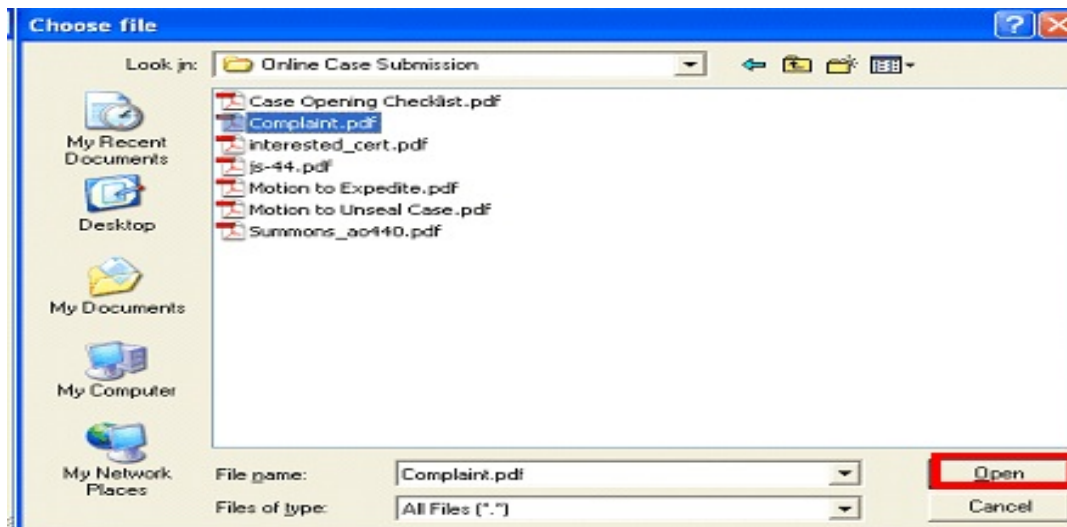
Choose file

Look in: Online Case Submission

My Recent Documents

Desktop

My Documents

My Computer

My Network Places

Case Opening Checklist.pdf
Complaint.pdf
interested_cert.pdf
js-44.pdf
Motion to Expedite.pdf
Motion to Unseal Case.pdf
Summons_ao440.pdf

File name: Complaint.pdf

Files of type: All Files (*.*)

Open

Cancel